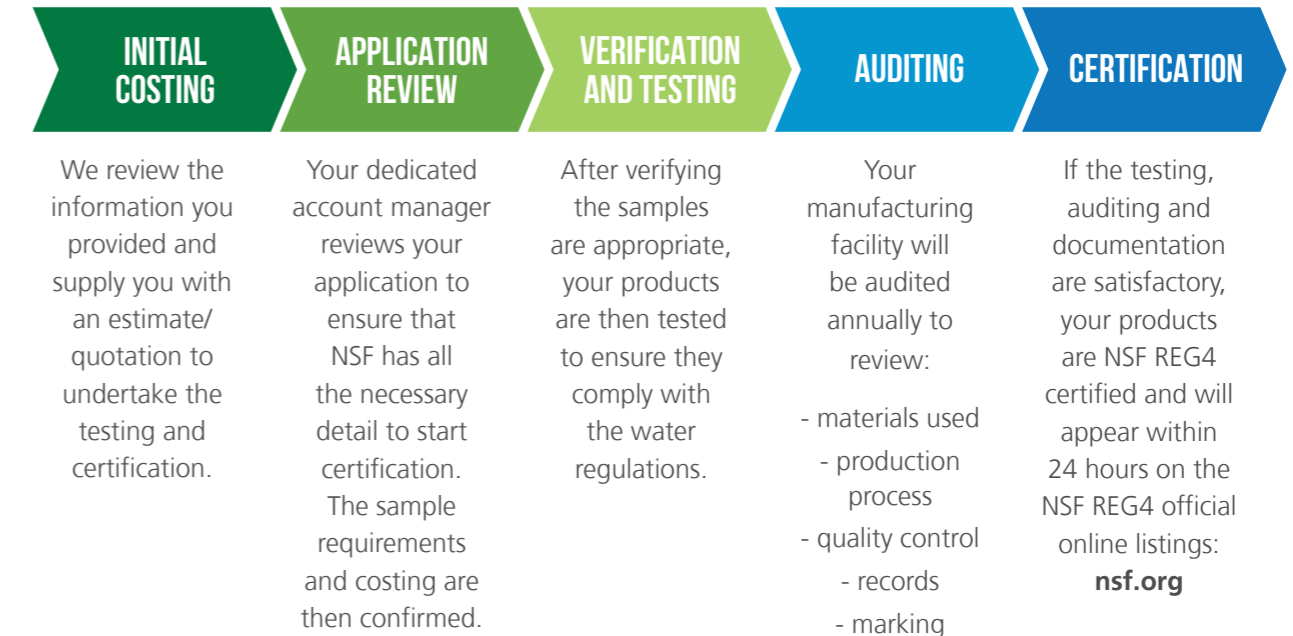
INITIAL COSTING

We review the information you provided and supply you with an estimate/ quotation to undertake the testing and certification.

APPLICATION REVIEW

Your dedicated account manager reviews your application to ensure that NSF has all the necessary detail to start certification. The sample requirements and costing are then confirmed.

VERIFICATION AND TESTING

After verifying the samples are appropriate, your products are then tested to ensure they comply with the water regulations.

AUDITING

Your manufacturing facility will be audited annually to review:

- materials used
- production process
- quality control
- records
- marking

CERTIFICATION

If the testing, auditing and documentation are satisfactory, your products are NSF REG4 certified and will appear within 24 hours on the NSF REG4 official online listings: **nsf.org**